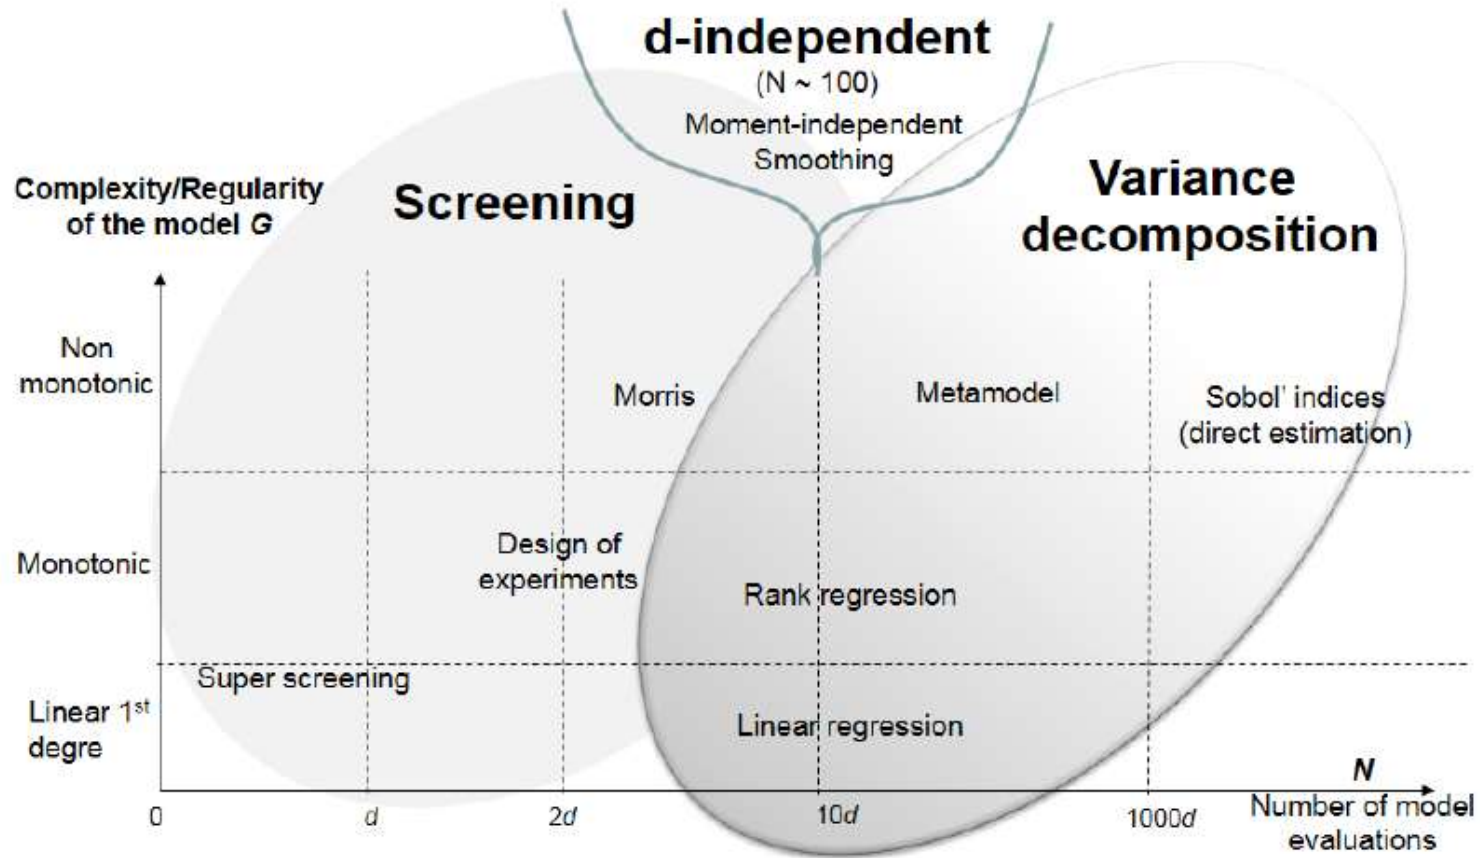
d-independent
(N ~ 100)
Moment-independent
Smoothing

Complexity/Regularity of the model *G*

Screening

Variance decomposition

Non monotonic

Morris

Metamodel

Sobol' indices (direct estimation)

Monotonic

Design of experiments

Rank regression

Super screening

Linear 1$^{st}$ degree

Linear regression

*N*

0

*d*

2*d*

10*d*

1000*d*

Number of model evaluations